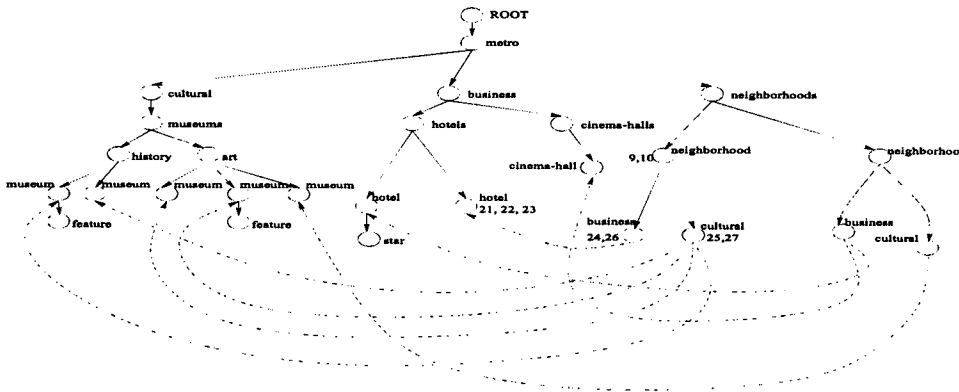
ROOT
metro
cultural
business
neighborhoods
museums
hotels
cinema-halls
history
art
cinema-hall
9,10
neighborhood
neighborhoo
museum
museum
museum
museum
museum
feature
feature
hotel
hotel
21, 22, 23
business
24,26
cultural
25,27
business
cultural
star